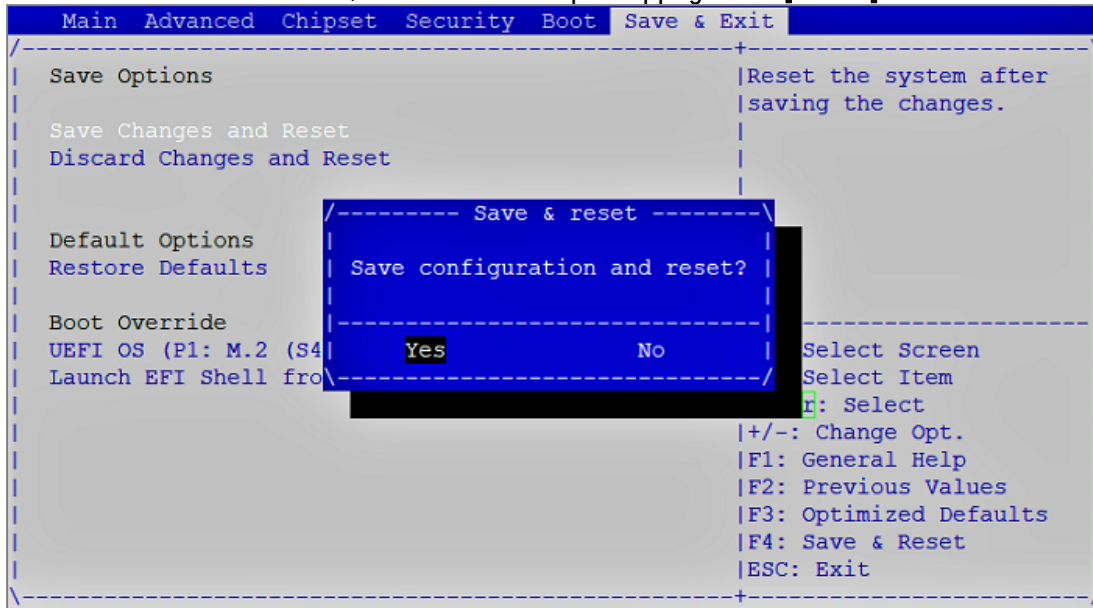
Main Advanced Chipset Security Boot Save & Exit

Save Options

Save Changes and Reset
Discard Changes and Reset

Default Options
Restore Defaults

Boot Override
UEFI OS (P1: M.2 (S4
Launch EFI Shell fro

Reset the system after saving the changes.

Save & reset

Save configuration and reset?

Yes No

Select Screen
Select Item
r: Select
+/-: Change Opt.
F1: General Help
F2: Previous Values
F3: Optimized Defaults
F4: Save & Reset
ESC: Exit